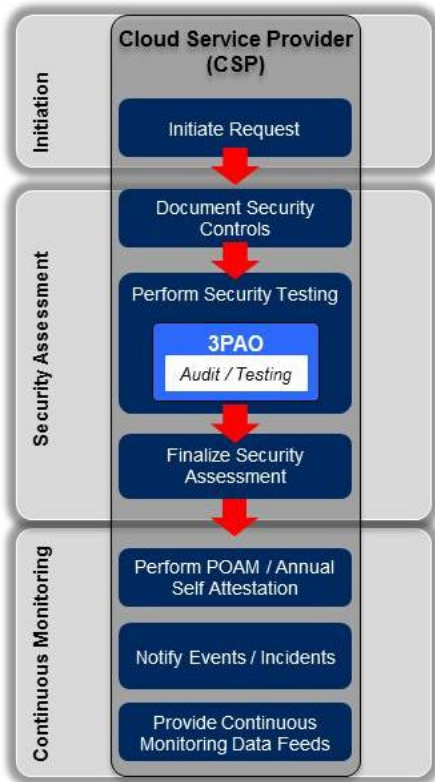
Cloud Service Provider (CSP)

Initiation

Initiate Request

Security Assessment

Document Security Controls

Perform Security Testing

3PAO

Audit / Testing

Finalize Security Assessment

Continuous Monitoring

Perform POAM / Annual Self Attestation

Notify Events / Incidents

Provide Continuous Monitoring Data Feeds